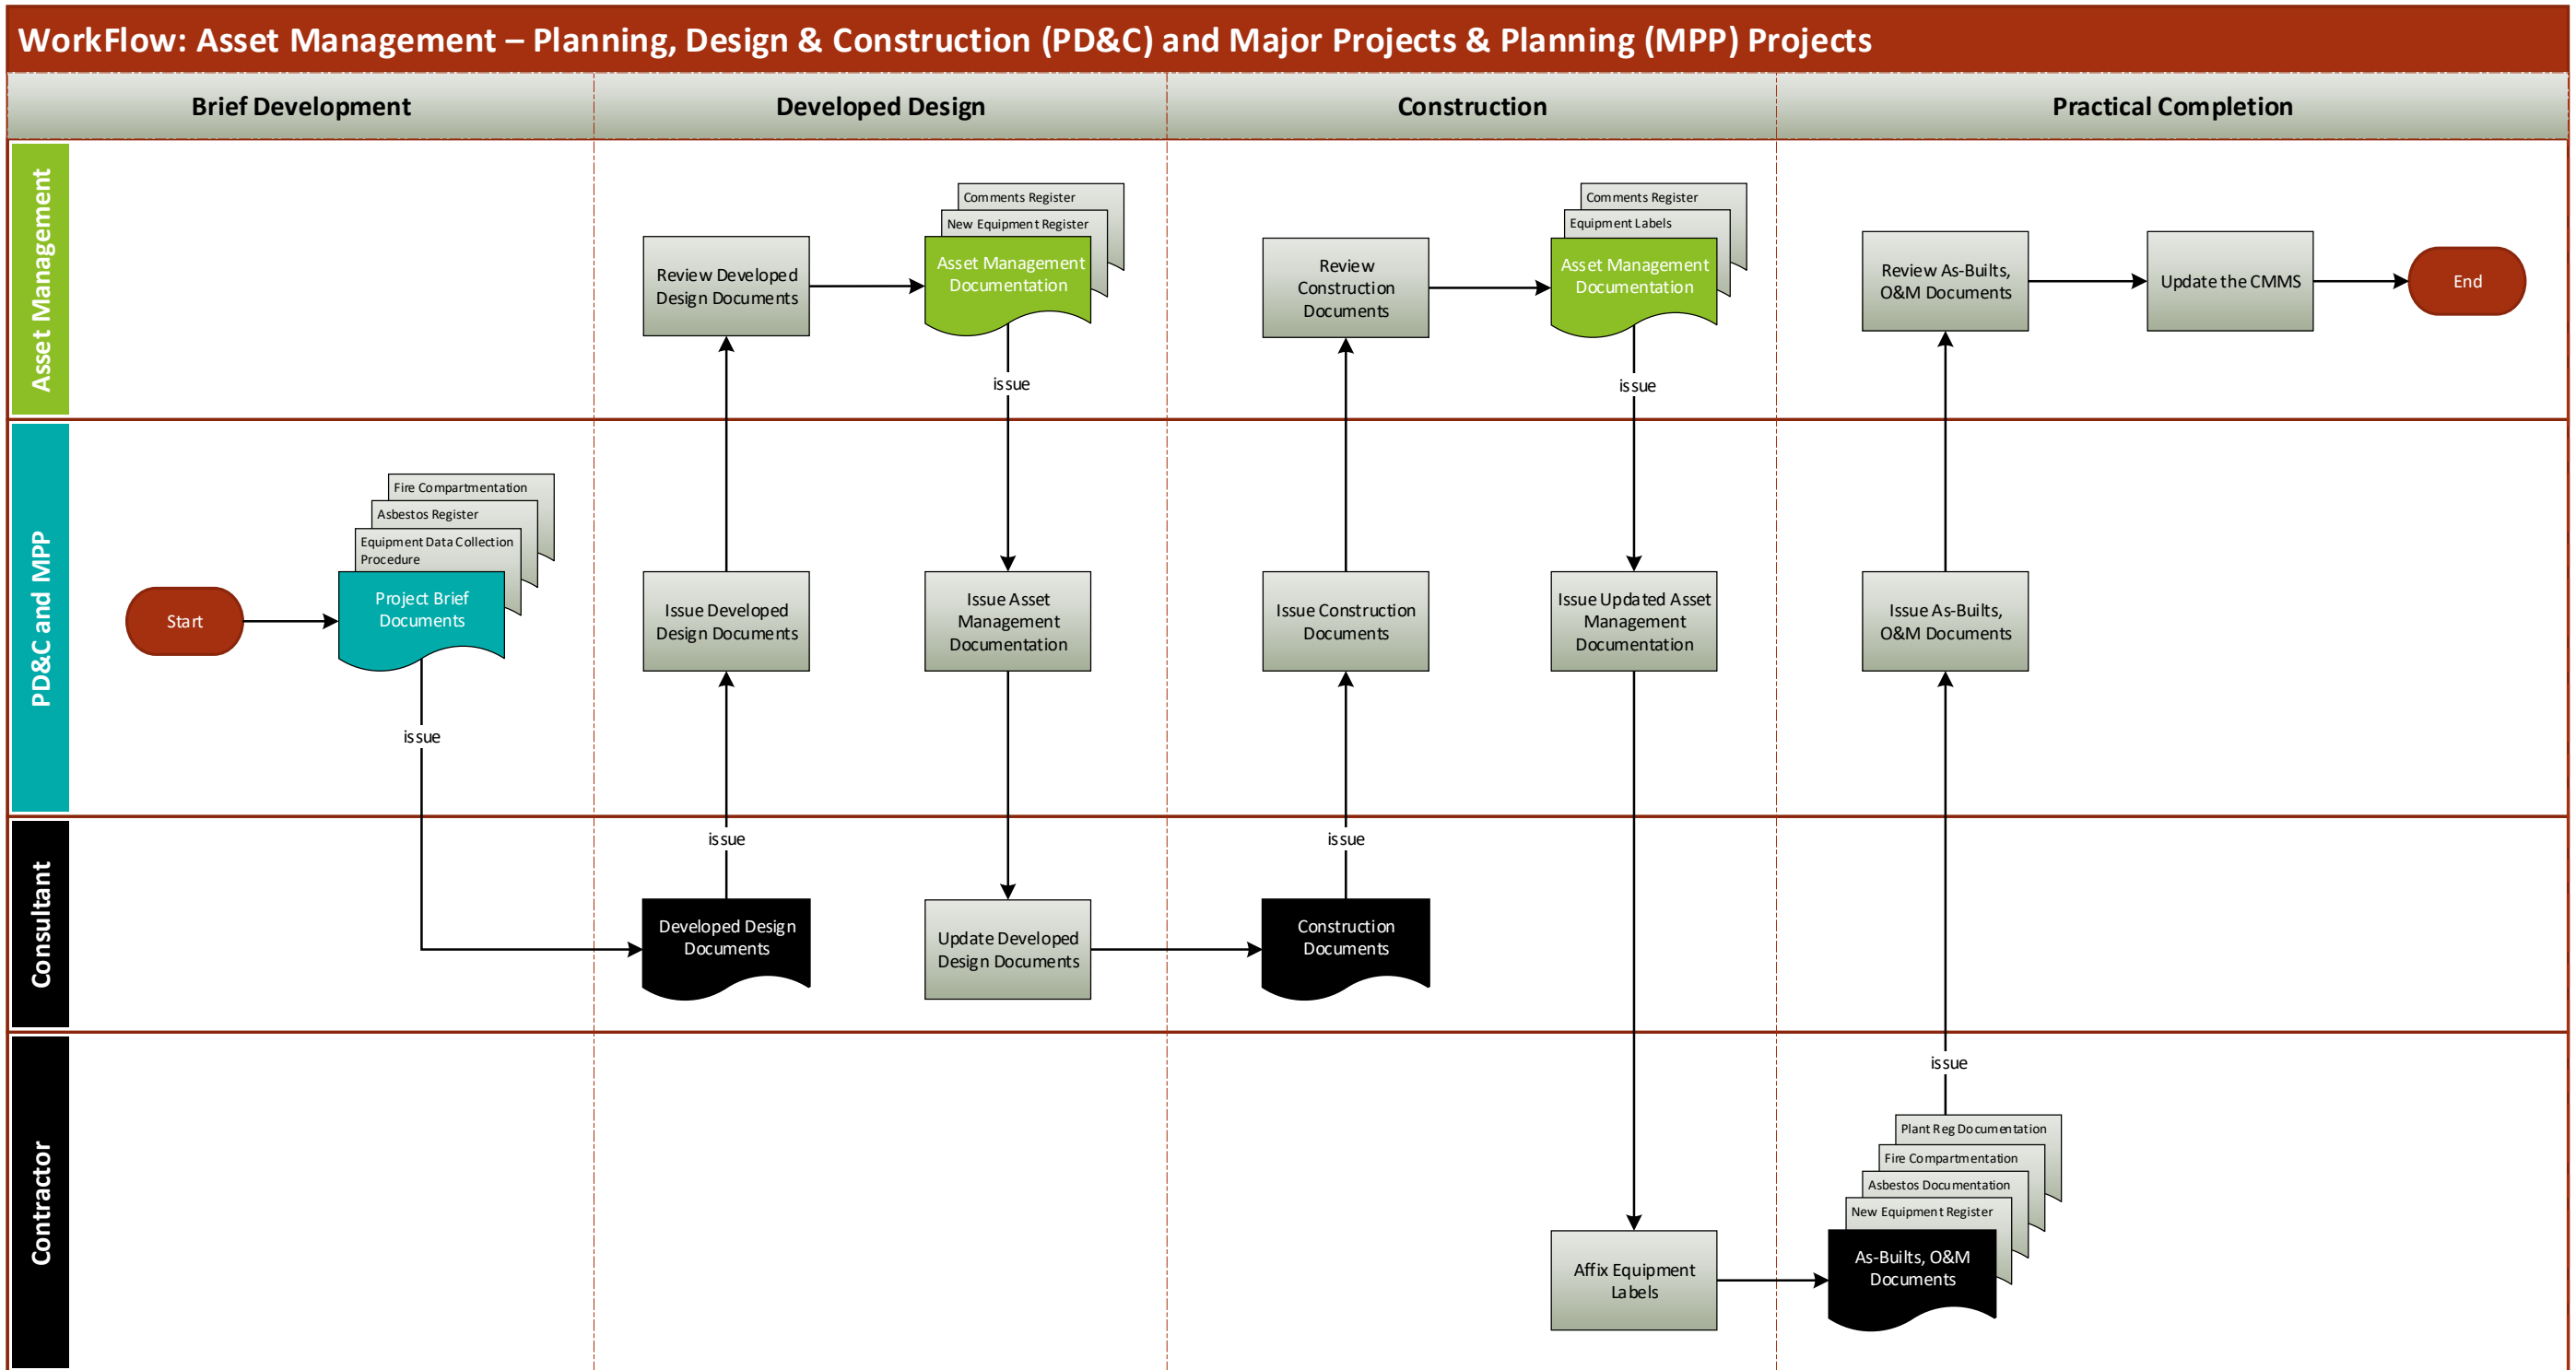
WorkFlow: Asset Management – Planning, Design & Construction (PD&C) and Major Projects & Planning (MPP) Projects

Brief Development

Developed Design

Construction

Practical Completion

Asset Management

PD&C and MPP

Consultant

Contractor

Review Developed Design Documents

Comments Register
New Equipment Register
Asset Management Documentation

issue

Review Construction Documents

Comments Register
Equipment Labels
Asset Management Documentation

issue

Review As-Builts, O&M Documents

Update the CMMS

End

Fire Compartmentation
Asbestos Register
Equipment Data Collection Procedure
Project Brief Documents

Start

issue

Issue Developed Design Documents

Issue Asset Management Documentation

Issue Construction Documents

Issue Updated Asset Management Documentation

Issue As-Builts, O&M Documents

issue

Developed Design Documents

Update Developed Design Documents

issue

Construction Documents

issue

Plant Reg Documentation
Fire Compartmentation
Asbestos Documentation
New Equipment Register
As-Builts, O&M Documents

Affix Equipment Labels